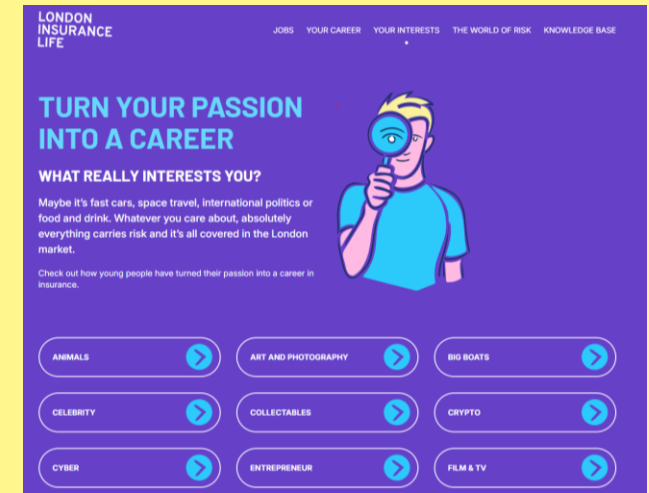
LONDON INSURANCE LIFE

JOBS YOUR CAREER YOUR INTERESTS THE WORLD OF RISK KNOWLEDGE BASE

TURN YOUR PASSION INTO A CAREER

WHAT REALLY INTERESTS YOU?

Maybe it's fast cars, space travel, international politics or food and drink. Whatever you care about, absolutely everything carries risk and it's all covered in the London market.

Check out how young people have turned their passion into a career in insurance.

ANIMALS

ART AND PHOTOGRAPHY

BIG BOATS

CELEBRITY

COLLECTABLES

CRYPTO

CYBER

ENTREPRENEUR

FILM & TV